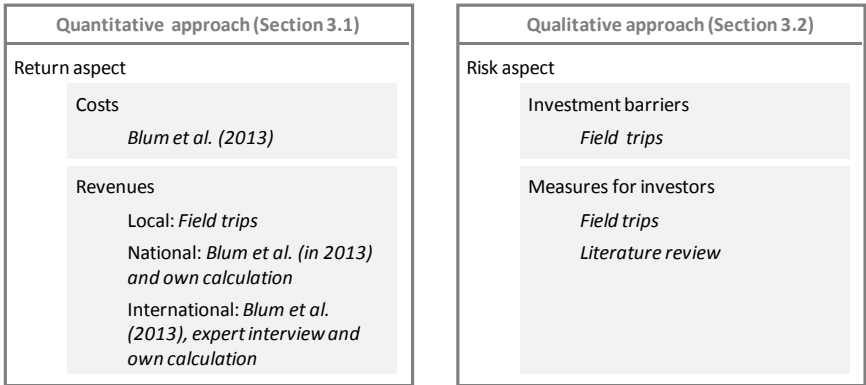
Quantitative approach (Section 3.1)

Return aspect

Costs

*Blum et al. (2013)*

Revenues

Local: *Field trips*

National: *Blum et al. (in 2013) and own calculation*

International: *Blum et al. (2013), expert interview and own calculation*

Qualitative approach (Section 3.2)

Risk aspect

Investment barriers

*Field trips*

Measures for investors

*Field trips*

*Literature review*